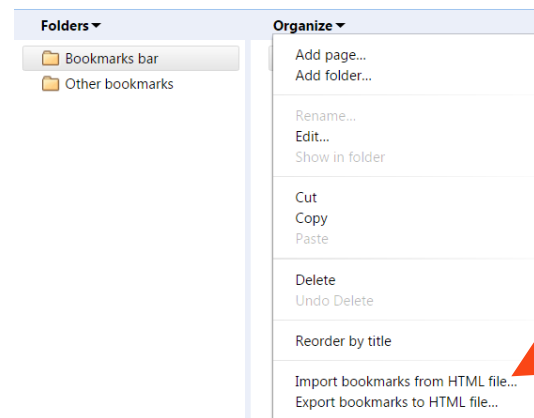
Folders ▾
Organize ▾

Bookmarks bar
Other bookmarks

Add page...
Add folder...

Rename...
Edit...
Show in folder

Cut
Copy
Paste

Delete
Undo Delete

Reorder by title

Import bookmarks from HTML file...
Export bookmarks to HTML file...